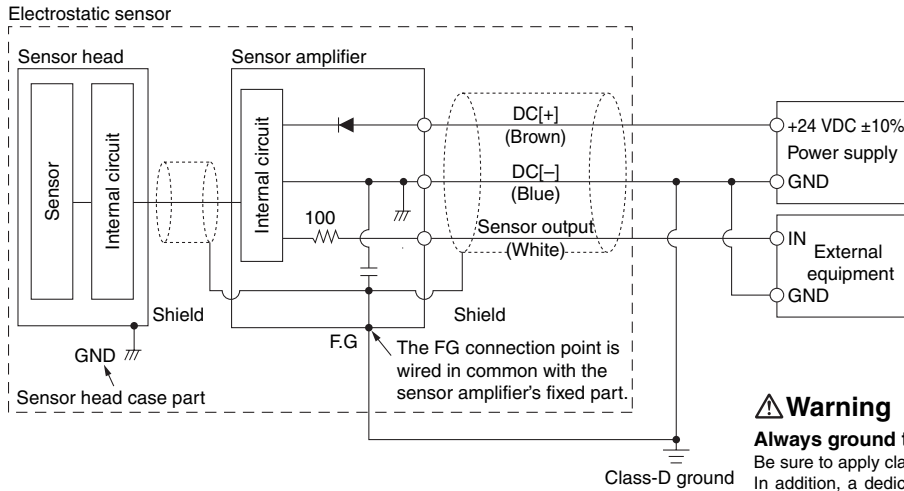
Electrostatic sensor

Sensor head

Sensor

Internal circuit

Sensor amplifier

Internal circuit

DC[+]
(Brown)

DC[–]
(Blue)

100

Sensor output
(White)

+24 VDC ±10%

Power supply

GND

IN

External equipment

GND

Shield

Shield

F.G

GND

The FG connection point is wired in common with the sensor amplifier's fixed part.

Sensor head case part

Class-D ground

⚠Warning

Always ground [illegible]

Be sure to apply cla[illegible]
In addition, a dedic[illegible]